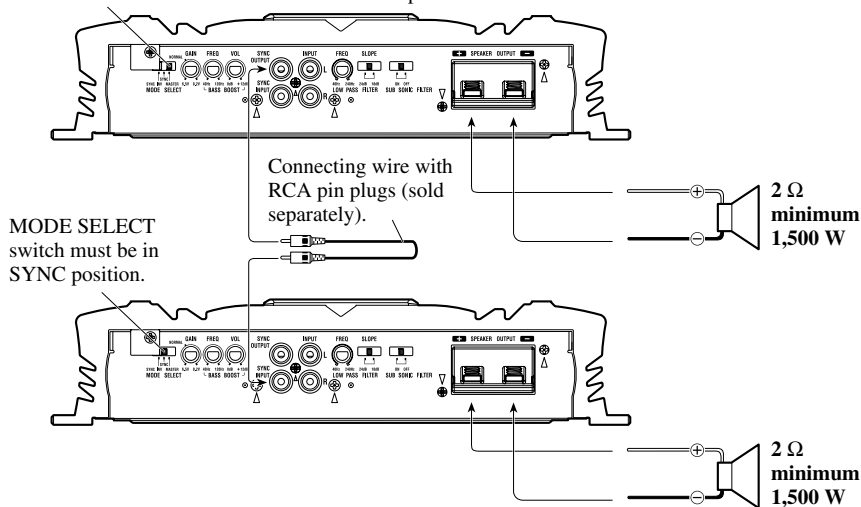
NORMAL
SYNC
SYNC MASTER
MODE SELECT
GAIN
0.2V 6.5V
FREQ
40Hz 150Hz
BASS
VOL
0dB +15dB
BOOST
SYNC OUTPUT
SYNC INPUT
INPUT
L
R
FREQ
40Hz 240Hz
LOW PASS
SLOPE
24dB 18dB
FILTER
ON OFF
SUB SONIC FILTER
SPEAKER OUTPUT

Connecting wire with RCA pin plugs (sold separately).

MODE SELECT switch must be in SYNC position.

2 Ω
minimum
1,500 W

NORMAL
SYNC
SYNC MASTER
MODE SELECT
GAIN
0.2V 6.5V
FREQ
40Hz 150Hz
BASS
VOL
0dB +15dB
BOOST
SYNC OUTPUT
SYNC INPUT
INPUT
L
R
FREQ
40Hz 240Hz
LOW PASS
SLOPE
24dB 18dB
FILTER
ON OFF
SUB SONIC FILTER
SPEAKER OUTPUT

2 Ω
minimum
1,500 W